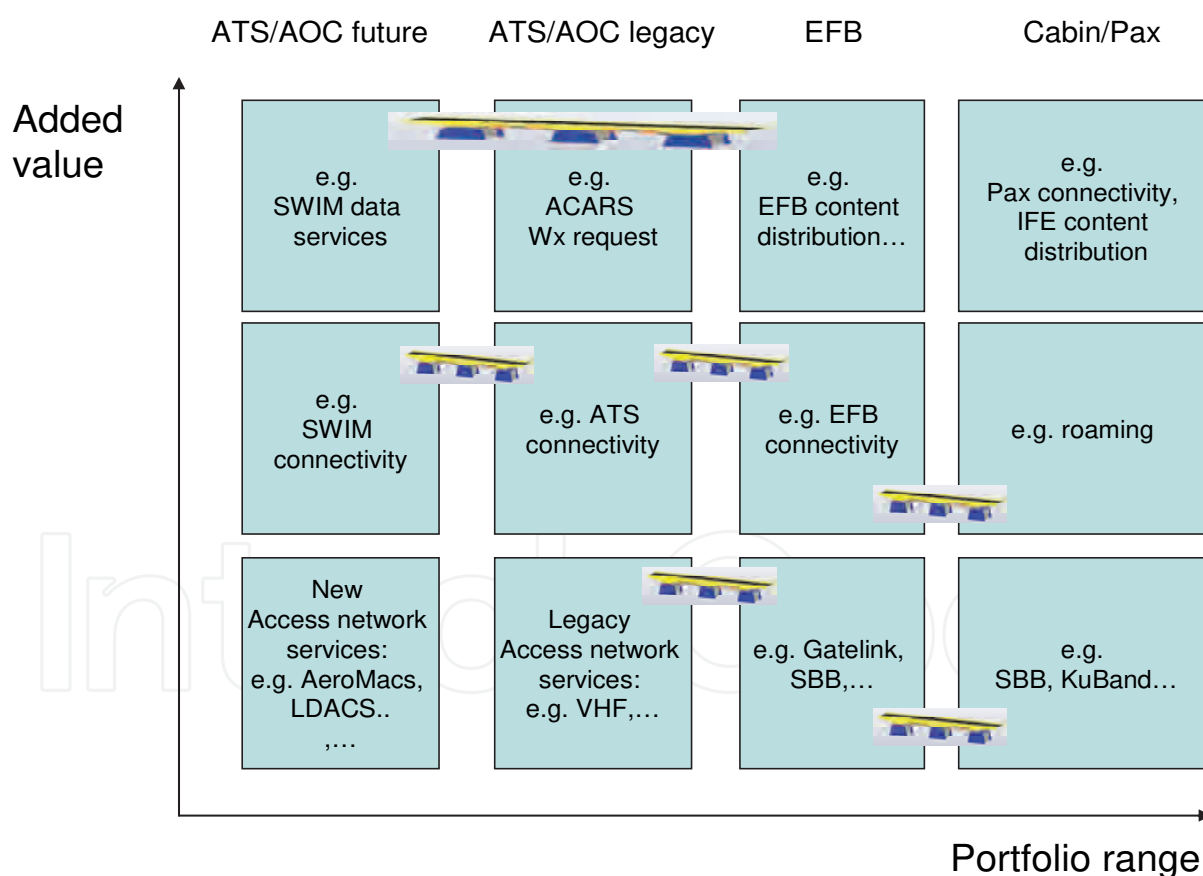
ATS/AOC future
ATS/AOC legacy
EFB
Cabin/Pax

Added value

e.g. SWIM data services

e.g. ACARS Wx request

e.g. EFB content distribution…

e.g. Pax connectivity, IFE content distribution

e.g. SWIM connectivity

e.g. ATS connectivity

e.g. EFB connectivity

e.g. roaming

New Access network services: e.g. AeroMacs, LDACS.. ,…

Legacy Access network services: e.g. VHF,…

e.g. Gatelink, SBB,…

e.g. SBB, KuBand…

Portfolio range